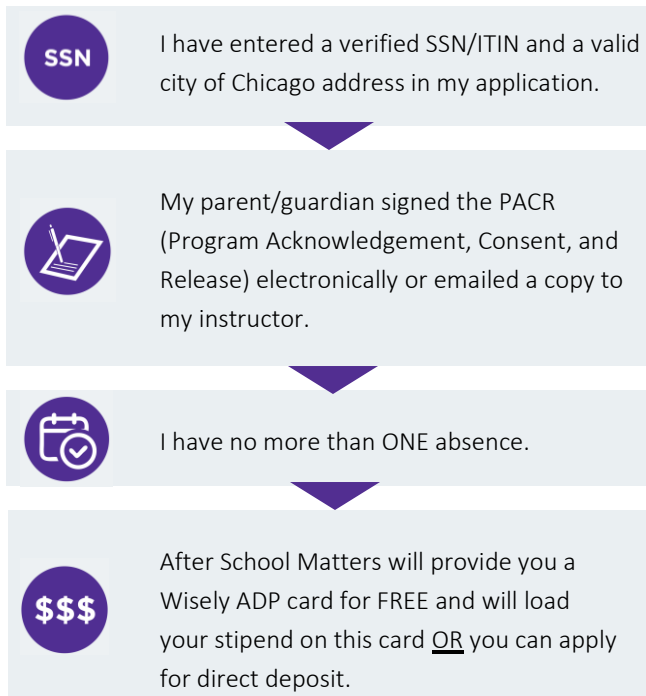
SSN

I have entered a verified SSN/ITIN and a valid city of Chicago address in my application.

My parent/guardian signed the PACR (Program Acknowledgement, Consent, and Release) electronically or emailed a copy to my instructor.

I have no more than ONE absence.

$$$

After School Matters will provide you a Wisely ADP card for FREE and will load your stipend on this card OR you can apply for direct deposit.